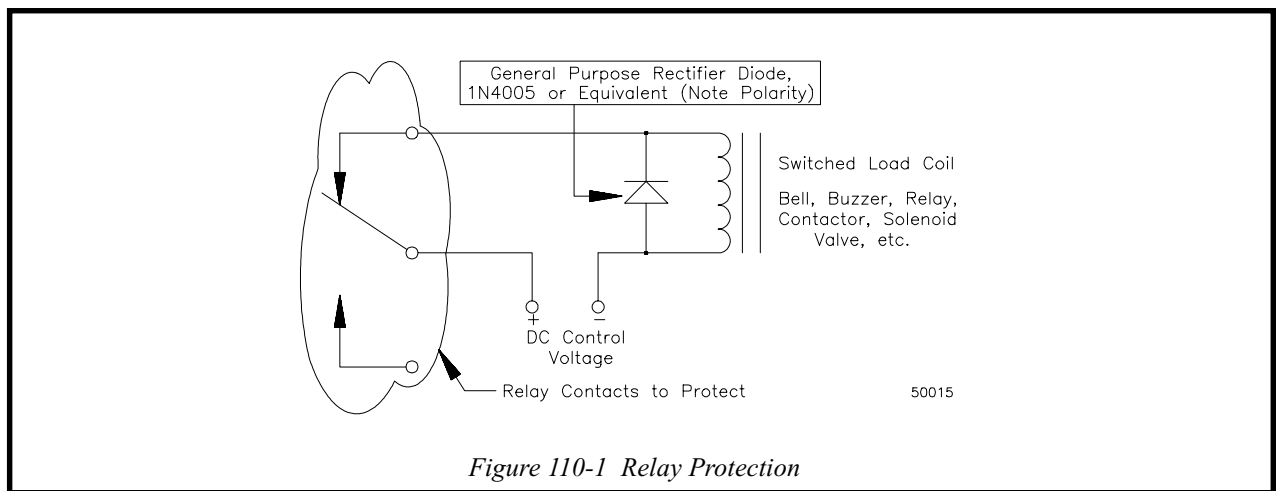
General Purpose Rectifier Diode,
1N4005 or Equivalent (Note Polarity)

Switched Load Coil

Bell, Buzzer, Relay, Contactor, Solenoid Valve, etc.

+ −
DC Control Voltage

Relay Contacts to Protect

50015

Figure 110-1 Relay Protection